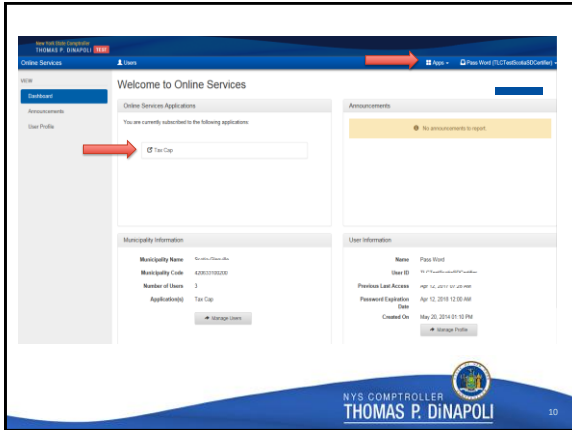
New York State Comptroller
THOMAS P. DiNAPOLI TEST

Online Services
Users
Apps
Pass Word (TLCTestScotia50Certifier)

VIEW
Dashboard
Announcements
User Profile

Welcome to Online Services

Online Services Applications
You are currently subscribed to the following applications:
Tax Cap

Announcements
No announcements to report.

Municipality Information
Municipality Name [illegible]
Municipality Code 420603100200
Number of Users 3
Application(s) Tax Cap
Manage Users

User Information
Name Pass Word
User ID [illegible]
Previous Last Access Apr 12, 2017 07:25 AM
Password Expiration Date Apr 12, 2018 12:00 AM
Created On May 20, 2014 01:10 PM
Manage Profile

NYS COMPTROLLER
THOMAS P. DiNAPOLI

10